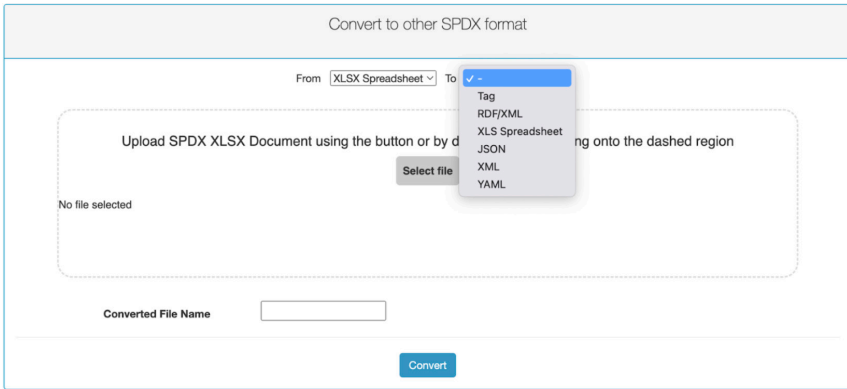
Convert to other SPDX format

From XLSX Spreadsheet To ✓ -

Tag
RDF/XML
XLS Spreadsheet
JSON
XML
YAML

Upload SPDX XLSX Document using the button or by d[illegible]ing onto the dashed region

Select file

No file selected

Converted File Name

Convert